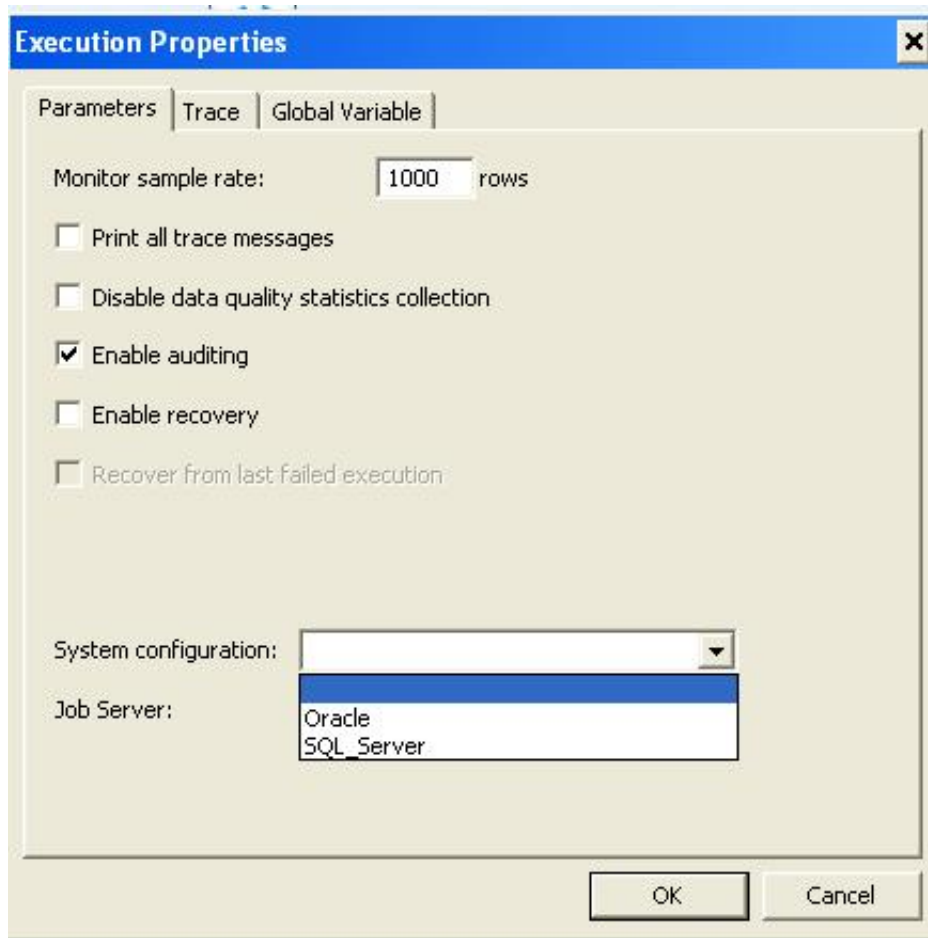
Execution Properties

Parameters | Trace | Global Variable

Monitor sample rate: 1000 rows

Print all trace messages

Disable data quality statistics collection

Enable auditing

Enable recovery

Recover from last failed execution

System configuration:

Job Server:

Oracle
SQL_Server

OK Cancel